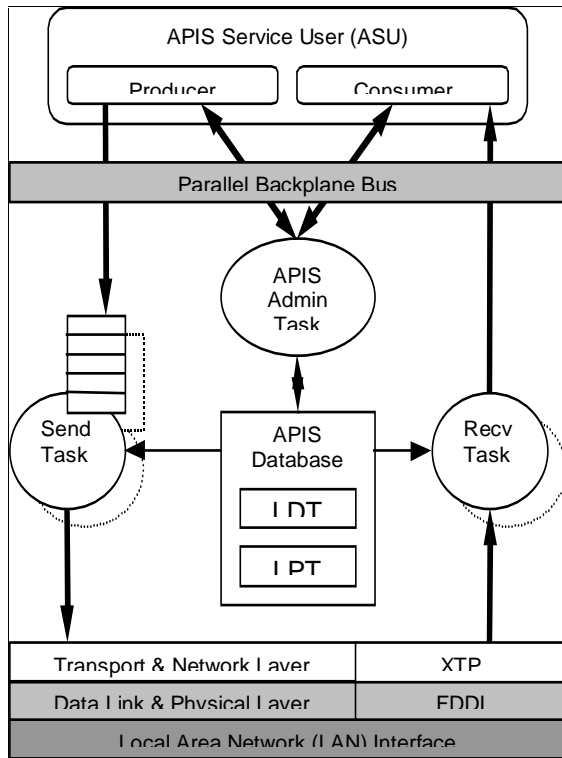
APIS Service User (ASU)

Producer

Consumer

Parallel Backplane Bus

APIS Admin Task

Send Task

APIS Database

LDT

LPT

Recv Task

Transport & Network Layer

XTP

Data Link & Physical Layer

FDDI

Local Area Network (LAN) Interface